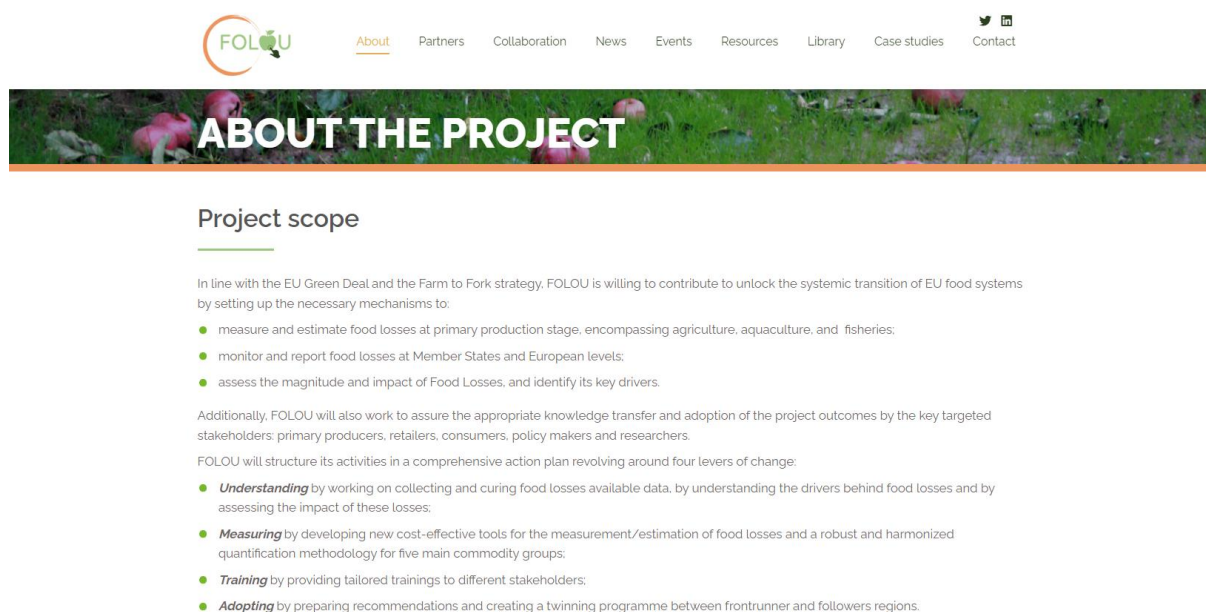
FOLOU

About Partners Collaboration News Events Resources Library Case studies Contact

ABOUT THE PROJECT

Project scope

In line with the EU Green Deal and the Farm to Fork strategy, FOLOU is willing to contribute to unlock the systemic transition of EU food systems by setting up the necessary mechanisms to:

- measure and estimate food losses at primary production stage, encompassing agriculture, aquaculture, and fisheries;
- monitor and report food losses at Member States and European levels;
- assess the magnitude and impact of Food Losses, and identify its key drivers.

Additionally, FOLOU will also work to assure the appropriate knowledge transfer and adoption of the project outcomes by the key targeted stakeholders: primary producers, retailers, consumers, policy makers and researchers.

FOLOU will structure its activities in a comprehensive action plan revolving around four levers of change:

- ***Understanding*** by working on collecting and curing food losses available data, by understanding the drivers behind food losses and by assessing the impact of these losses;
- ***Measuring*** by developing new cost-effective tools for the measurement/estimation of food losses and a robust and harmonized quantification methodology for five main commodity groups;
- ***Training*** by providing tailored trainings to different stakeholders;
- ***Adopting*** by preparing recommendations and creating a twinning programme between frontrunner and followers regions.